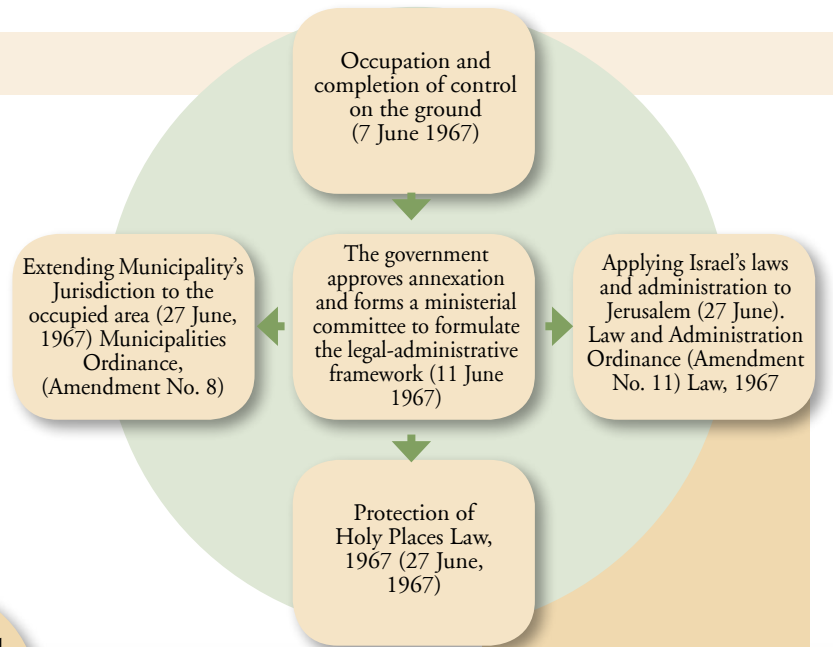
Occupation and completion of control on the ground (7 June 1967)

Extending Municipality's Jurisdiction to the occupied area (27 June, 1967) Municipalities Ordinance, (Amendment No. 8)

The government approves annexation and forms a ministerial committee to formulate the legal-administrative framework (11 June 1967)

Applying Israel's laws and administration to Jerusalem (27 June). Law and Administration Ordinance (Amendment No. 11) Law, 1967

Protection of Holy Places Law, 1967 (27 June, 1967)